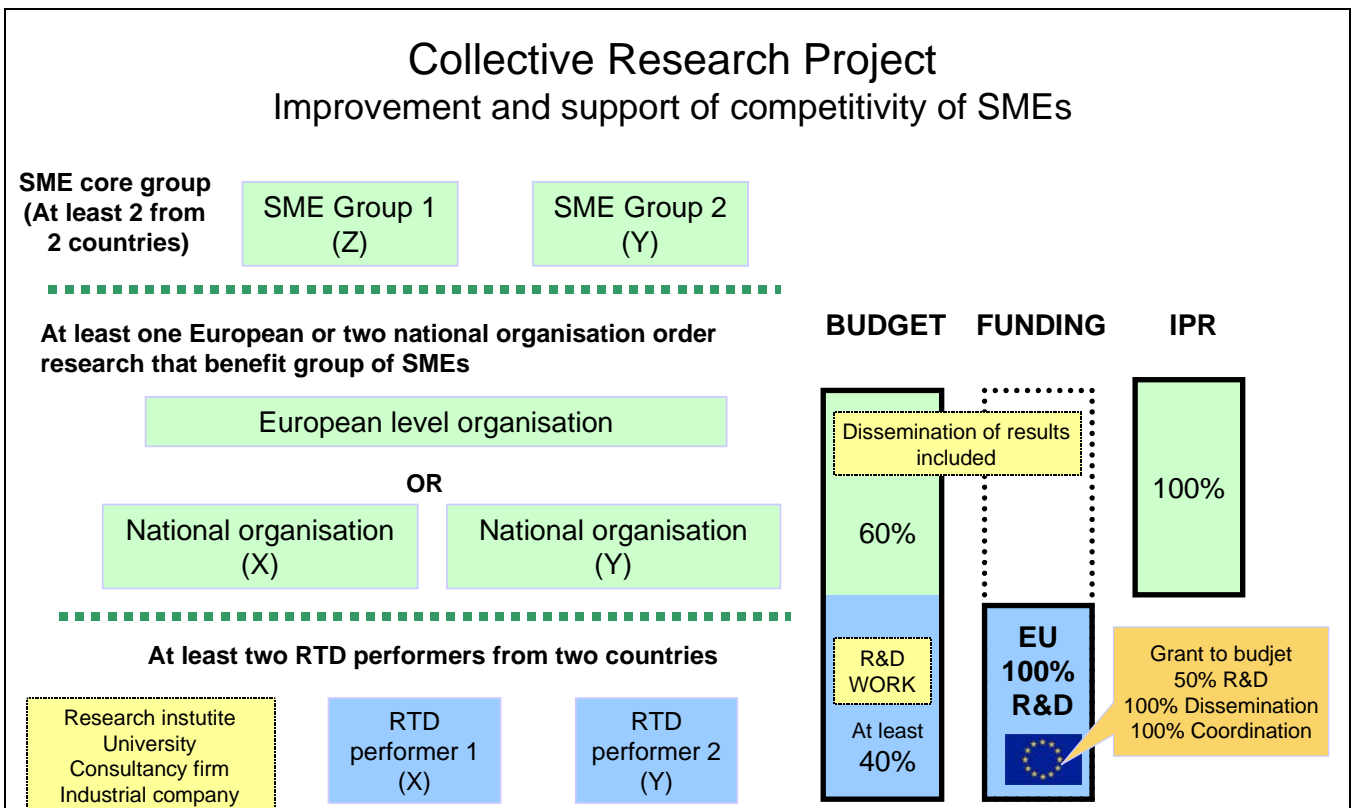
Collective Research Project
Improvement and support of competitivity of SMEs

SME core group (At least 2 from 2 countries)

SME Group 1 (Z)

SME Group 2 (Y)

At least one European or two national organisation order research that benefit group of SMEs

European level organisation

OR

National organisation (X)

National organisation (Y)

At least two RTD performers from two countries

Research instutite
University
Consultancy firm
Industrial company

RTD performer 1 (X)

RTD performer 2 (Y)

BUDGET

FUNDING

IPR

Dissemination of results included

60%

R&D WORK

At least 40%

EU 100% R&D

100%

Grant to budjet
50% R&D
100% Dissemination
100% Coordination